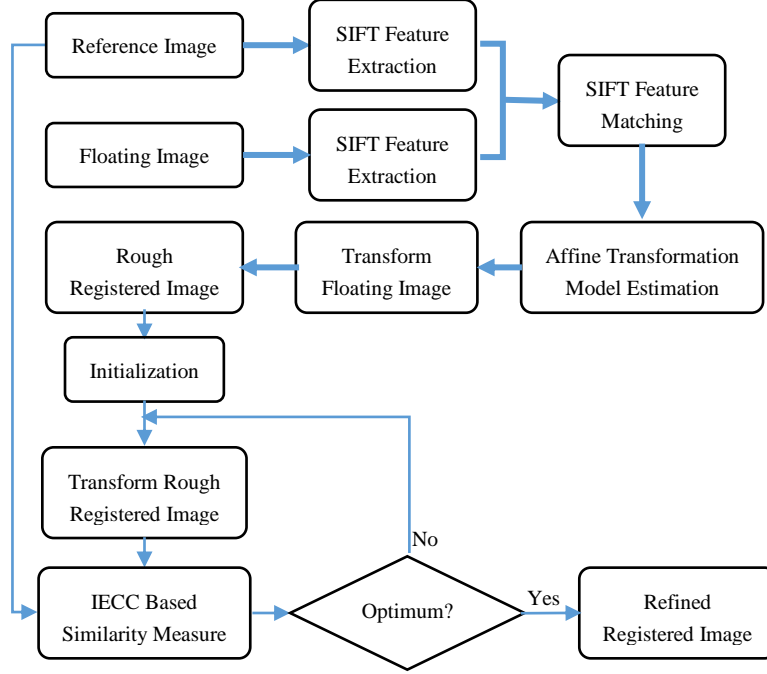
Reference Image

SIFT Feature Extraction

SIFT Feature Matching

Floating Image

SIFT Feature Extraction

Rough Registered Image

Transform Floating Image

Affine Transformation Model Estimation

Initialization

Transform Rough Registered Image

No

IECC Based Similarity Measure

Optimum?

Yes

Refined Registered Image